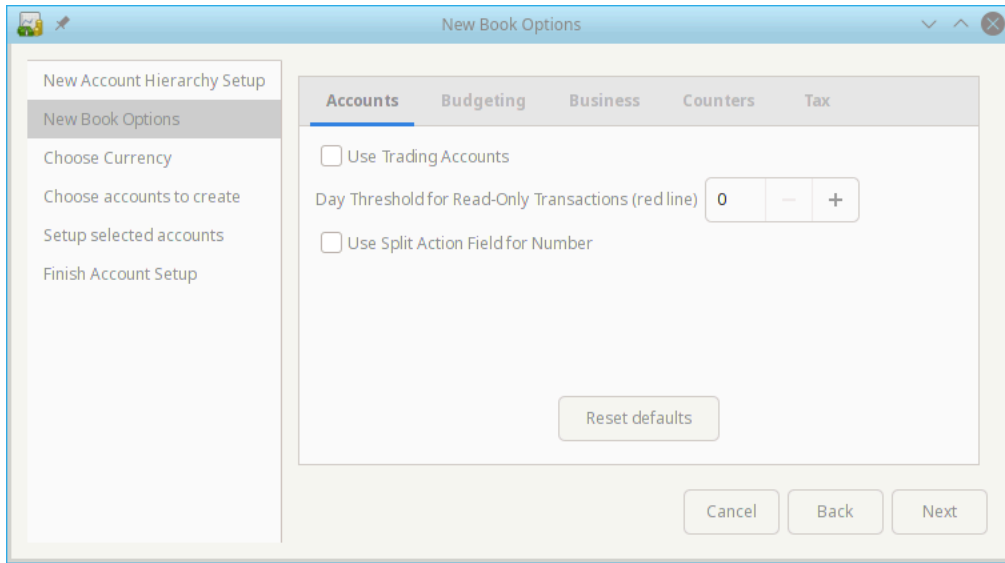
New Book Options

New Account Hierarchy Setup
New Book Options
Choose Currency
Choose accounts to create
Setup selected accounts
Finish Account Setup

Accounts Budgeting Business Counters Tax

Use Trading Accounts

Day Threshold for Read-Only Transactions (red line) 0 − +

Use Split Action Field for Number

Reset defaults

Cancel Back Next